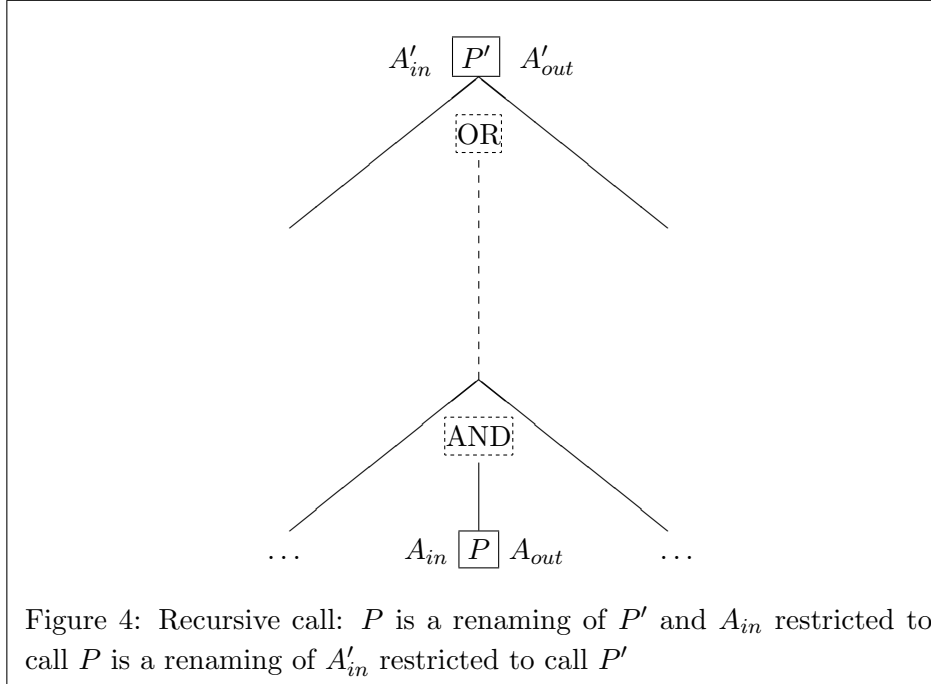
$A'_{in}$ $P'$ $A'_{out}$

OR

AND

… $A_{in}$ $P$ $A_{out}$ …

Figure 4: Recursive call: $P$ is a renaming of $P'$ and $A_{in}$ restricted to call $P$ is a renaming of $A'_{in}$ restricted to call $P'$